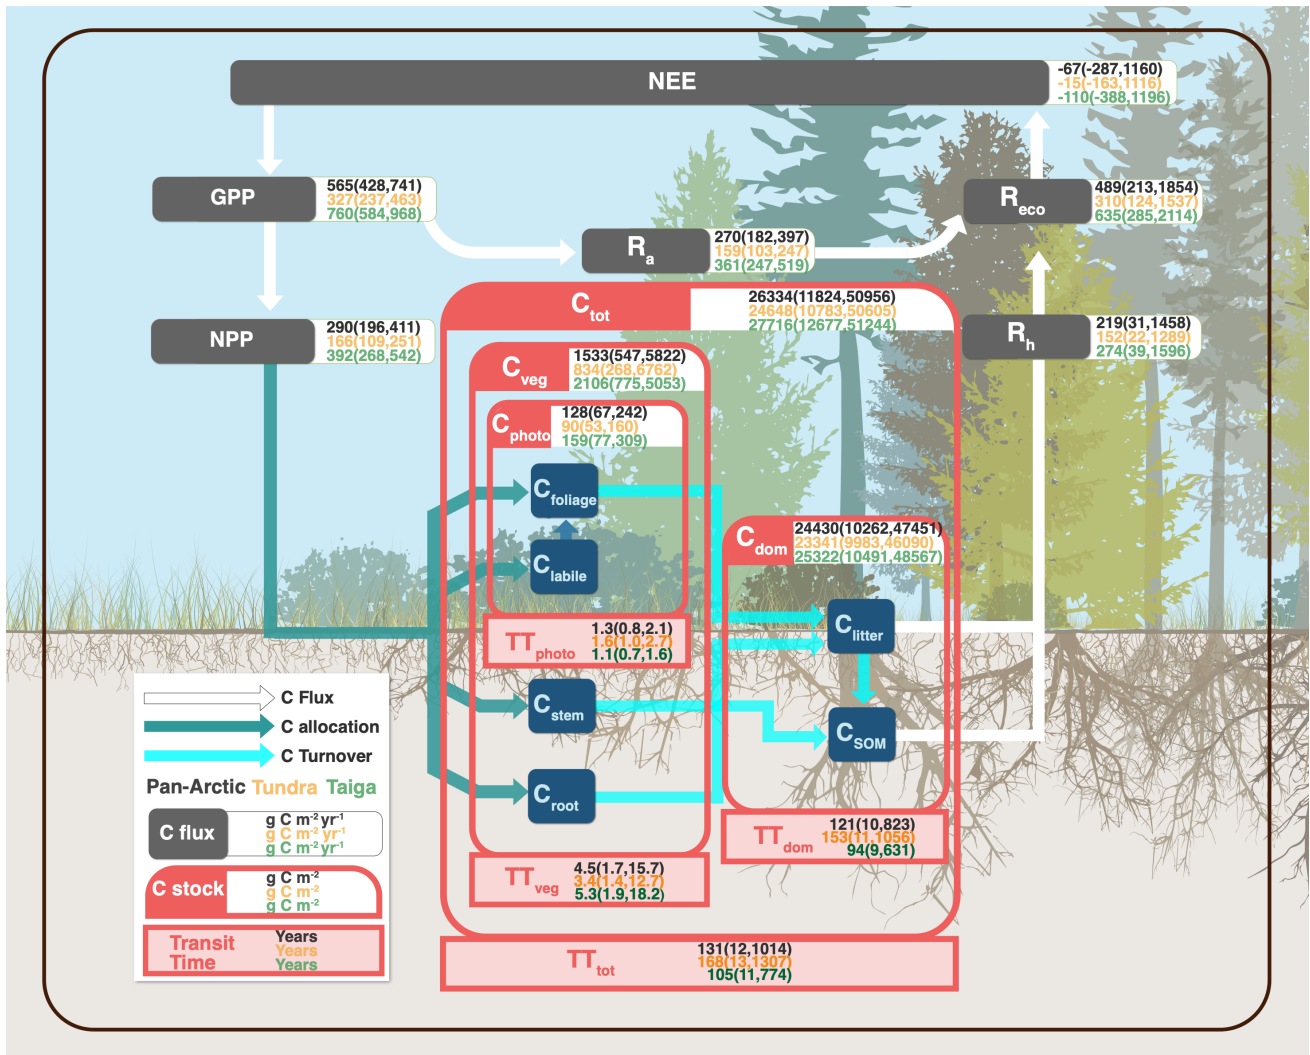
NEE
-67(-287,1160)
-15(-163,1116)
-110(-388,1196)

GPP
565(428,741)
327(237,463)
760(584,968)

$R_a$
270(182,397)
159(103,247)
361(247,519)

$R_{eco}$
489(213,1854)
310(124,1537)
635(285,2114)

NPP
290(196,411)
166(109,251)
392(268,542)

$C_{tot}$
26334(11824,50956)
24648(10783,50605)
27716(12677,51244)

$R_h$
219(31,1458)
152(22,1289)
274(39,1596)

$C_{veg}$
1533(547,5822)
834(268,6762)
2106(775,5053)

$C_{photo}$
128(67,242)
90(53,160)
159(77,309)

$C_{foliage}$

$C_{labile}$

$C_{dom}$
24430(10262,47451)
23341(9983,46090)
25322(10491,48567)

$TT_{photo}$
1.3(0.8,2.1)
1.6(1.0,2.7)
1.1(0.7,1.6)

$C_{litter}$

$C_{stem}$

$C_{SOM}$

$C_{root}$

$TT_{dom}$
121(10,823)
153(11,1056)
94(9,631)

$TT_{veg}$
4.5(1.7,15.7)
3.4(1.4,12.7)
5.3(1.9,18.2)

$TT_{tot}$
131(12,1014)
168(13,1307)
105(11,774)

C Flux
C allocation
C Turnover
Pan-Arctic Tundra Taiga
C flux
g C $m^{-2}$ $yr^{-1}$
g C $m^{-2}$ $yr^{-1}$
g C $m^{-2}$ $yr^{-1}$
C stock
g C $m^{-2}$
g C $m^{-2}$
g C $m^{-2}$
Transit Time
Years
Years
Years